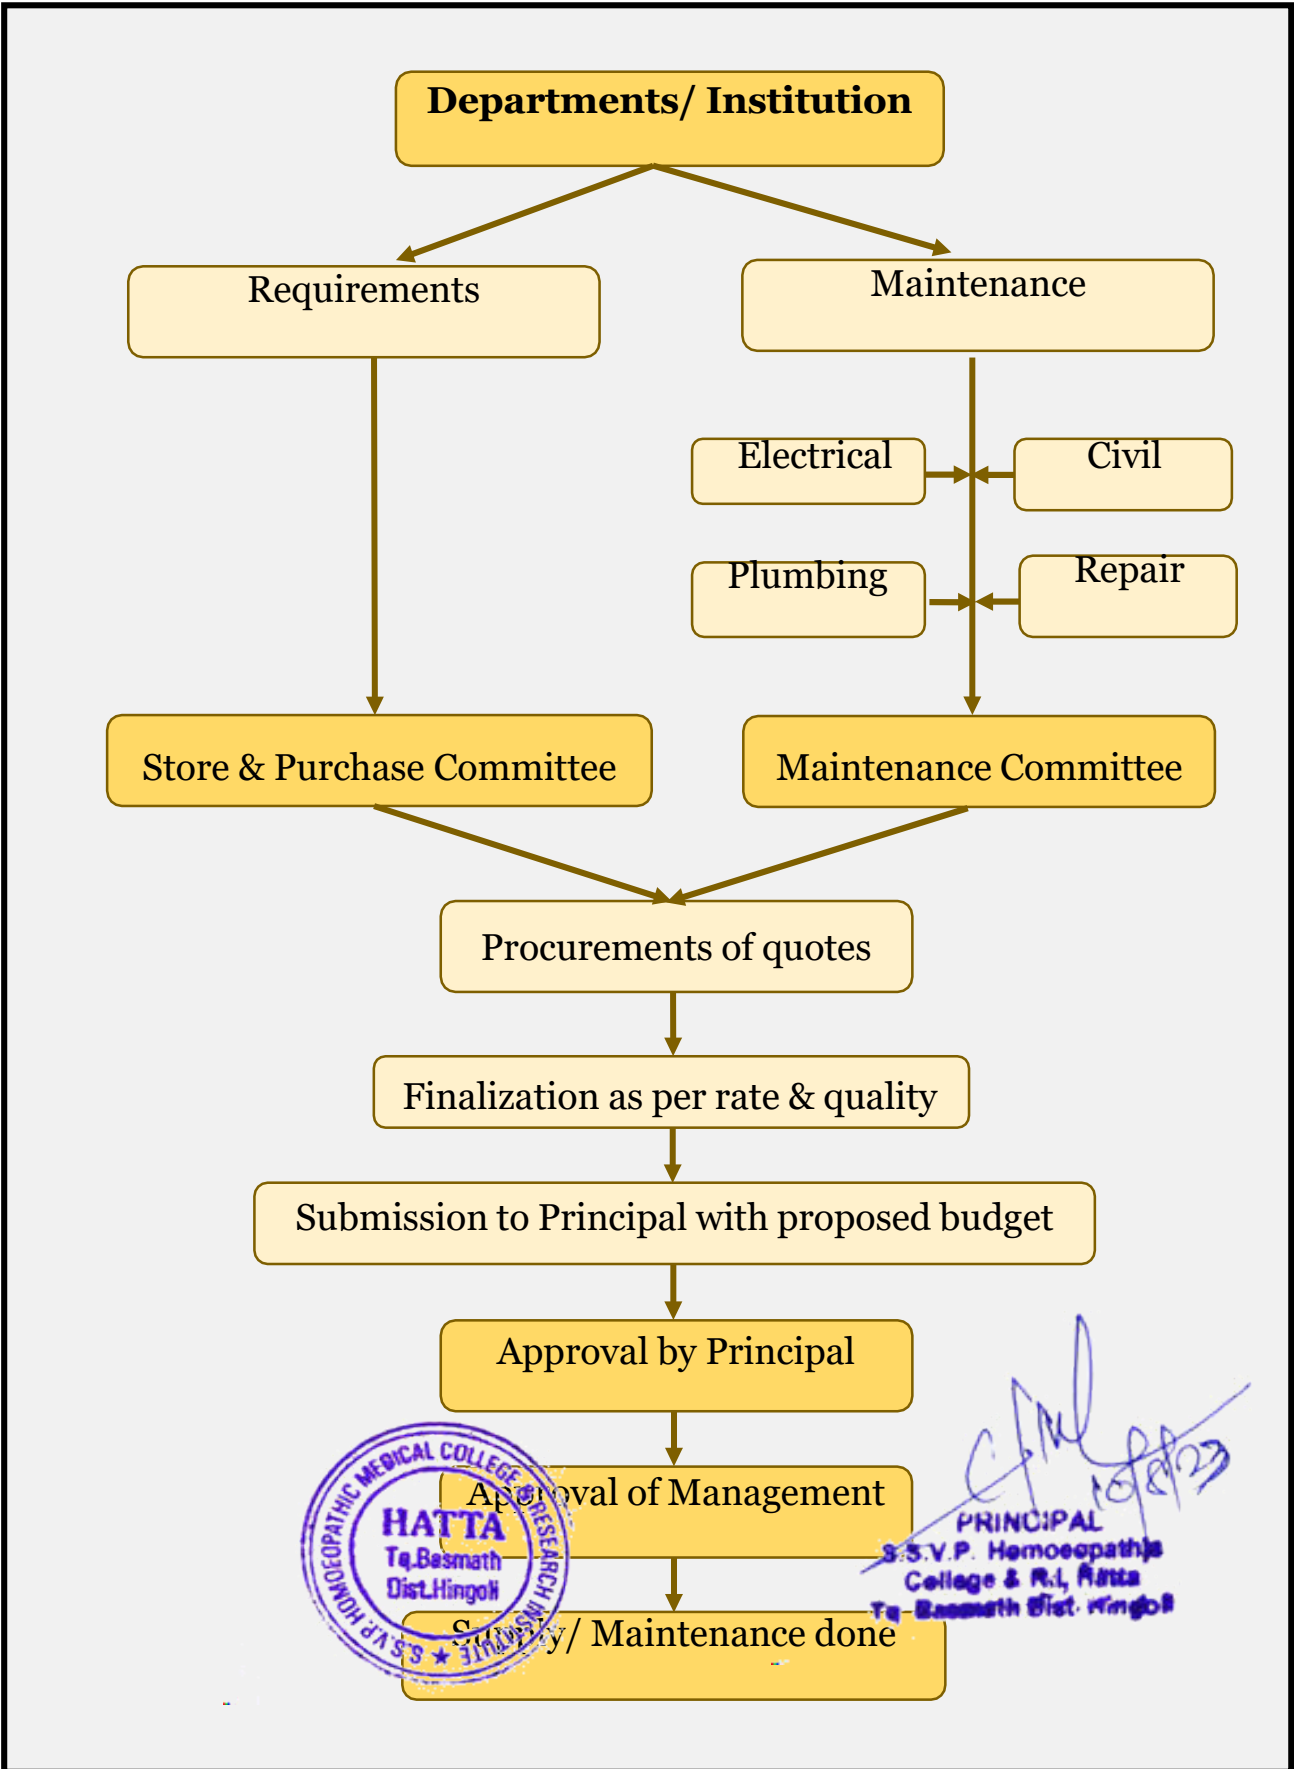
Departments/ Institution

Requirements

Maintenance

Electrical

Civil

Plumbing

Repair

Store & Purchase Committee

Maintenance Committee

Procurements of quotes

Finalization as per rate & quality

Submission to Principal with proposed budget

Approval by Principal

Ap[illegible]oval of Management

S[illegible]y/ Maintenance done

S.S.V.P. HOMOEOPATHIC MEDICAL COLLEGE & RESEARCH INSTITUTE ★ HATTA Tq.Basmath Dist.Hingoli

10/8/23

PRINCIPAL
S.S.V.P. Homoeopathic College & R.I, Hatta Tq. Basmath Dist. Hingoli